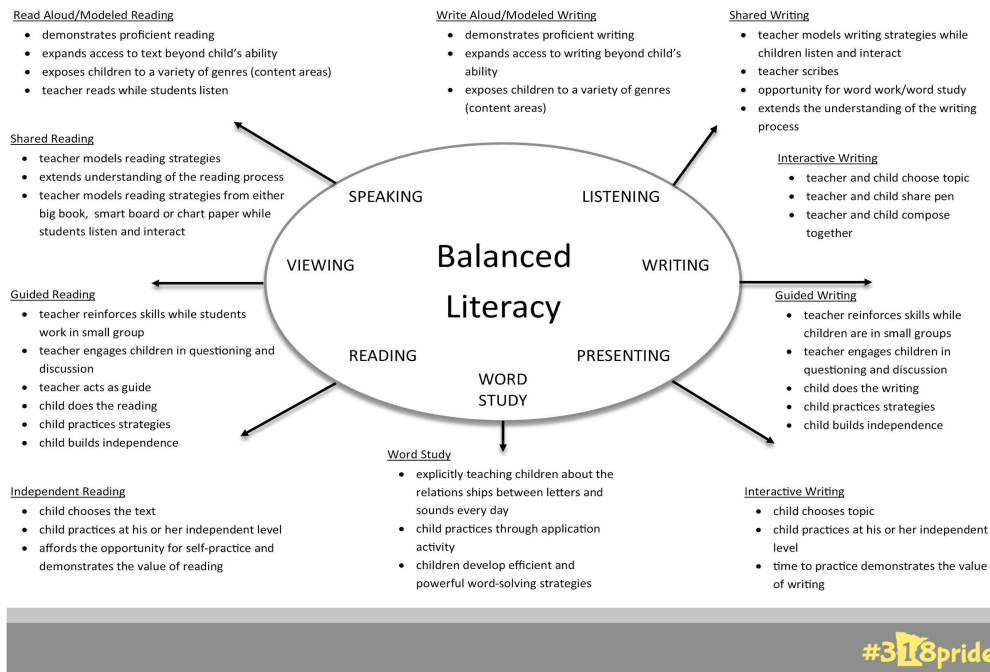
Read Aloud/Modeled Reading
- demonstrates proficient reading
- expands access to text beyond child's ability
- exposes children to a variety of genres (content areas)
- teacher reads while students listen

Write Aloud/Modeled Writing
- demonstrates proficient writing
- expands access to writing beyond child's ability
- exposes children to a variety of genres (content areas)

Shared Writing
- teacher models writing strategies while children listen and interact
- teacher scribes
- opportunity for word work/word study
- extends the understanding of the writing process

Shared Reading
- teacher models reading strategies
- extends understanding of the reading process
- teacher models reading strategies from either big book, smart board or chart paper while students listen and interact

Interactive Writing
- teacher and child choose topic
- teacher and child share pen
- teacher and child compose together

SPEAKING
LISTENING
VIEWING
Balanced Literacy
WRITING
READING
PRESENTING
WORD STUDY

Guided Reading
- teacher reinforces skills while students work in small group
- teacher engages children in questioning and discussion
- teacher acts as guide
- child does the reading
- child practices strategies
- child builds independence

Guided Writing
- teacher reinforces skills while children are in small groups
- teacher engages children in questioning and discussion
- child does the writing
- child practices strategies
- child builds independence

Word Study
- explicitly teaching children about the relations ships between letters and sounds every day
- child practices through application activity
- children develop efficient and powerful word-solving strategies

Independent Reading
- child chooses the text
- child practices at his or her independent level
- affords the opportunity for self-practice and demonstrates the value of reading

Interactive Writing
- child chooses topic
- child practices at his or her independent level
- time to practice demonstrates the value of writing

#318pride